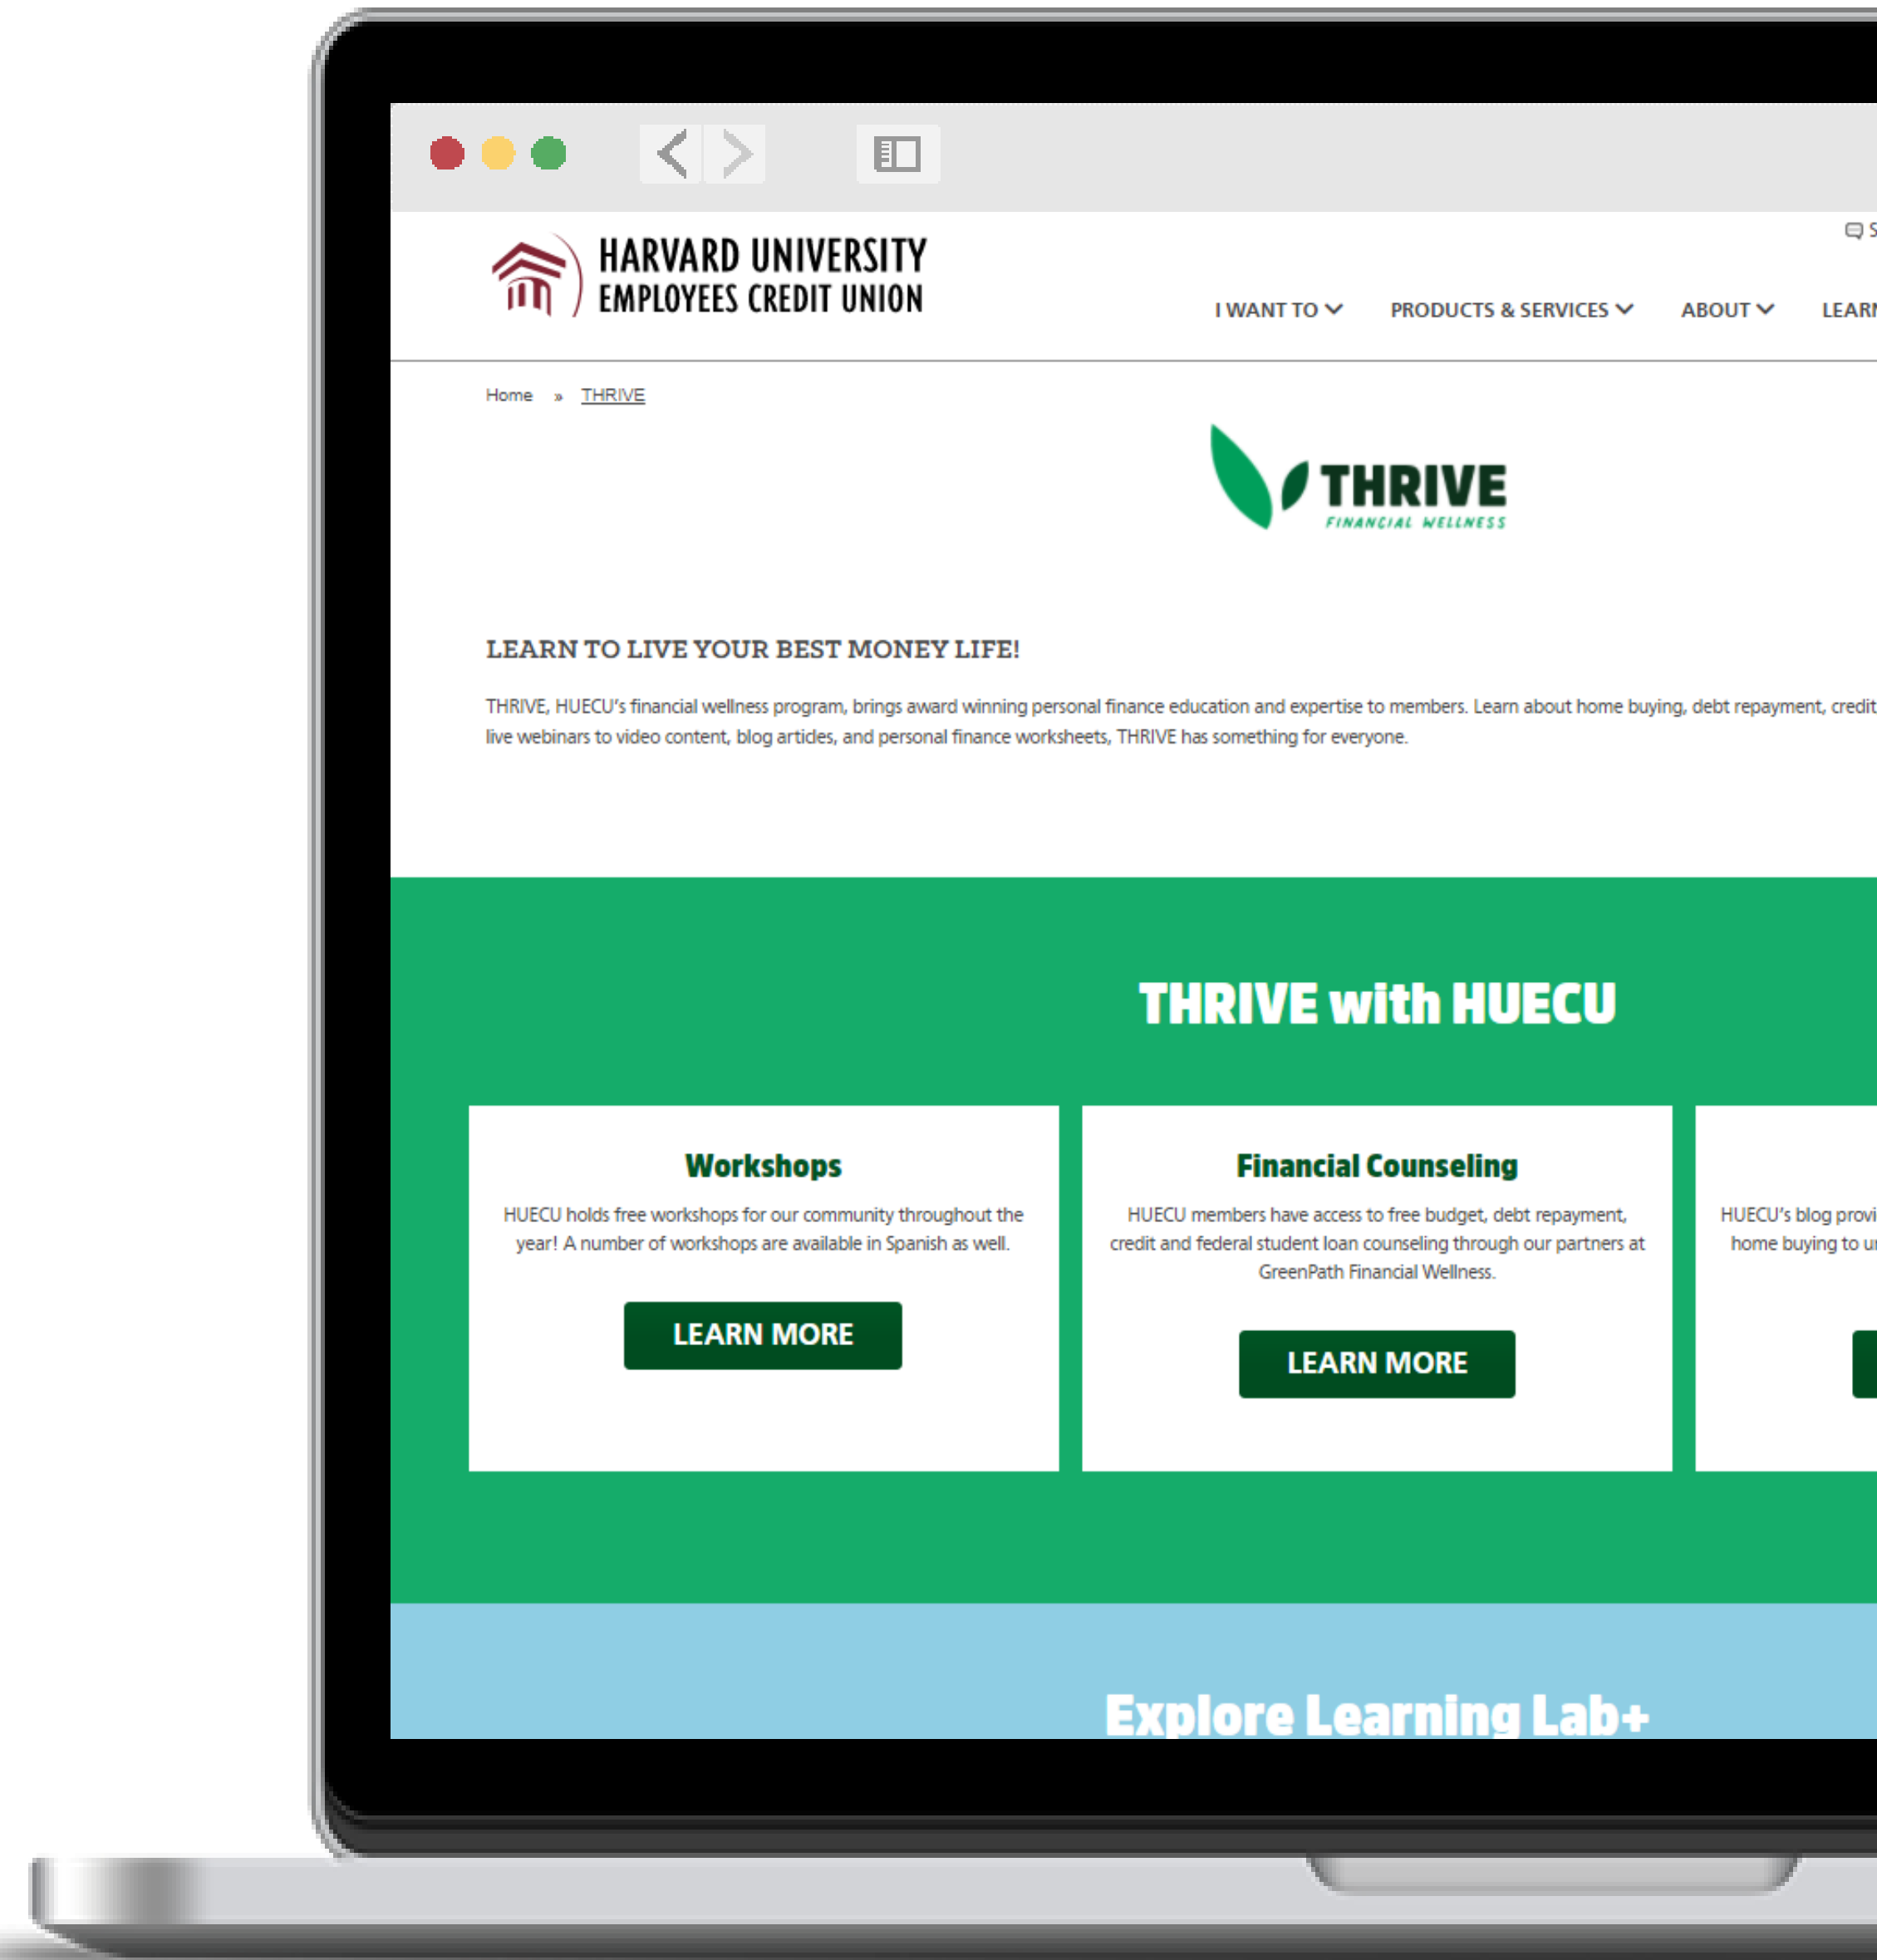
HARVARD UNIVERSITY
EMPLOYEES CREDIT UNION

S

I WANT TO PRODUCTS & SERVICES ABOUT LEAR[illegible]

Home » THRIVE

THRIVE
FINANCIAL WELLNESS

LEARN TO LIVE YOUR BEST MONEY LIFE!

THRIVE, HUECU's financial wellness program, brings award winning personal finance education and expertise to members. Learn about home buying, debt repayment, credit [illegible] live webinars to video content, blog articles, and personal finance worksheets, THRIVE has something for everyone.

THRIVE with HUECU

Workshops

HUECU holds free workshops for our community throughout the year! A number of workshops are available in Spanish as well.

LEARN MORE

Financial Counseling

HUECU members have access to free budget, debt repayment, credit and federal student loan counseling through our partners at GreenPath Financial Wellness.

LEARN MORE

HUECU's blog provi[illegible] home buying to u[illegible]

Explore Learning Lab+